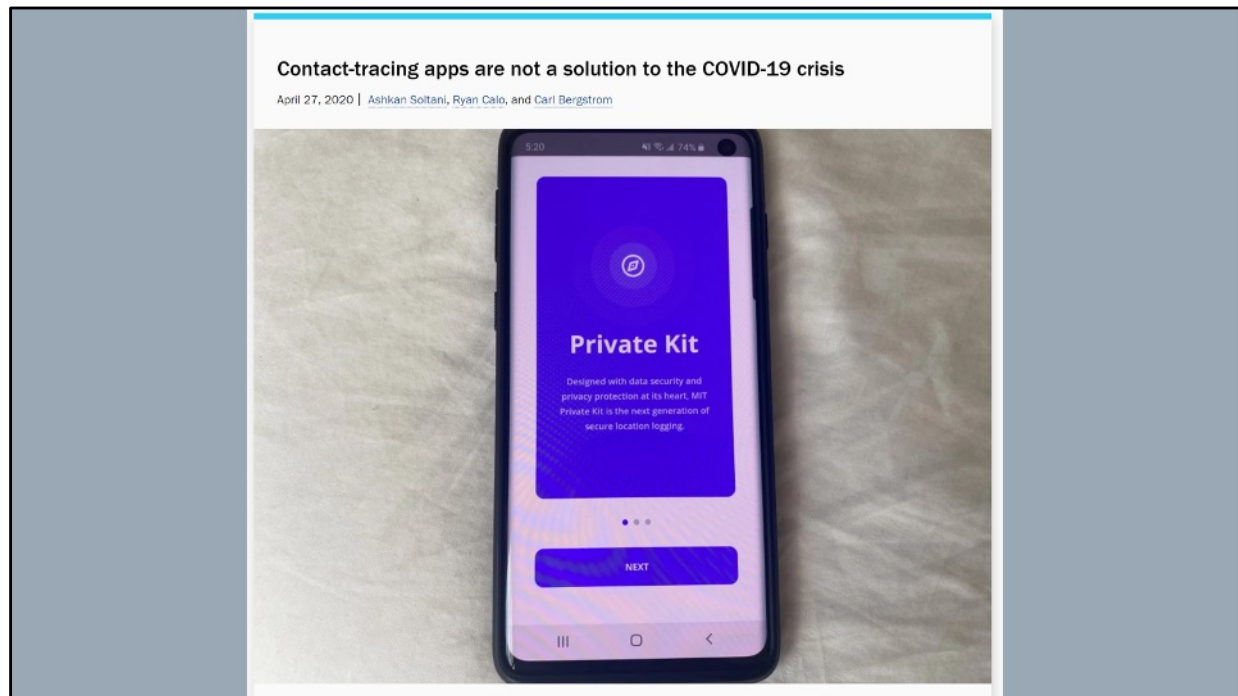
Contact-tracing apps are not a solution to the COVID-19 crisis

April 27, 2020 | Ashkan Soltani, Ryan Calo, and Carl Bergstrom

5:20

74%

Private Kit

Designed with data security and privacy protection at its heart, MIT Private Kit is the next generation of secure location logging.

NEXT